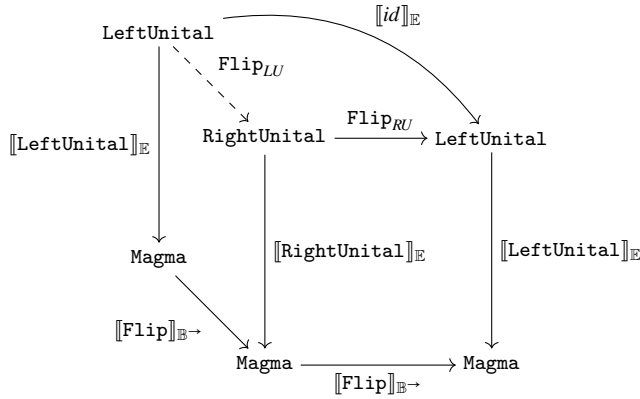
LeftUnital

$[\![id]\!]_{\mathbb{E}}$

$\mathtt{Flip}_{LU}$

$[\![\mathtt{LeftUnital}]\!]_{\mathbb{E}}$

RightUnital

$\mathtt{Flip}_{RU}$

LeftUnital

Magma

$[\![\mathtt{RightUnital}]\!]_{\mathbb{E}}$

$[\![\mathtt{LeftUnital}]\!]_{\mathbb{E}}$

$[\![\mathtt{Flip}]\!]_{\mathbb{B}\rightarrow}$

Magma

Magma

$[\![\mathtt{Flip}]\!]_{\mathbb{B}\rightarrow}$